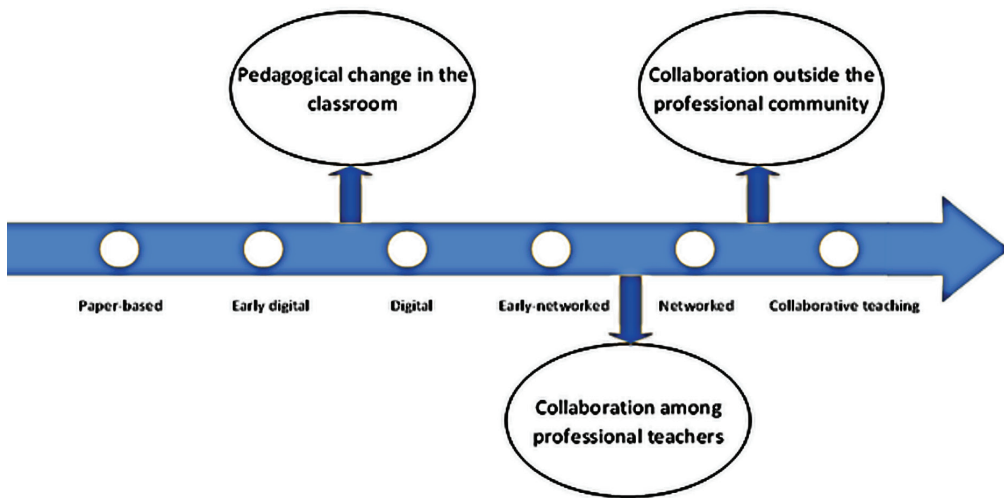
Pedagogical change in the classroom

Collaboration outside the professional community

Paper-based

Early digital

Digital

Early-networked

Networked

Collaborative teaching

Collaboration among professional teachers